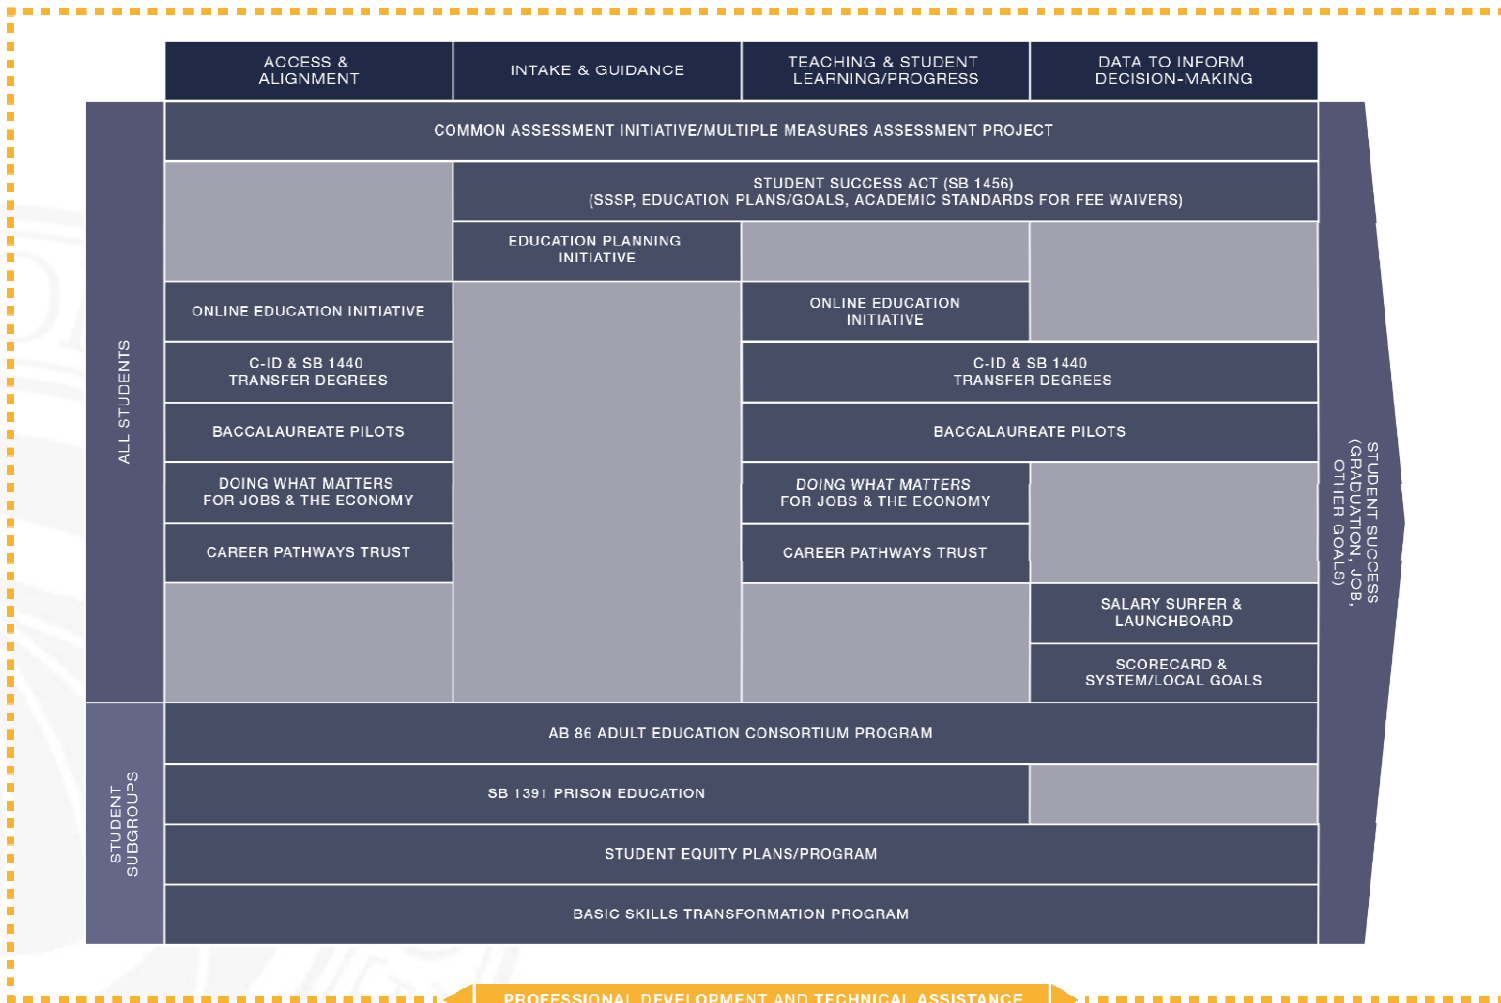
ACCESS & ALIGNMENT

INTAKE & GUIDANCE

TEACHING & STUDENT LEARNING/PROGRESS

DATA TO INFORM DECISION-MAKING

ALL STUDENTS

COMMON ASSESSMENT INITIATIVE/MULTIPLE MEASURES ASSESSMENT PROJECT

STUDENT SUCCESS ACT (SB 1456) (SSSP, EDUCATION PLANS/GOALS, ACADEMIC STANDARDS FOR FEE WAIVERS)

EDUCATION PLANNING INITIATIVE

ONLINE EDUCATION INITIATIVE

ONLINE EDUCATION INITIATIVE

C-ID & SB 1440 TRANSFER DEGREES

C-ID & SB 1440 TRANSFER DEGREES

BACCALAUREATE PILOTS

BACCALAUREATE PILOTS

DOING WHAT MATTERS FOR JOBS & THE ECONOMY

DOING WHAT MATTERS FOR JOBS & THE ECONOMY

CAREER PATHWAYS TRUST

CAREER PATHWAYS TRUST

SALARY SURFER & LAUNCHBOARD

SCORECARD & SYSTEM/LOCAL GOALS

STUDENT SUCCESS (GRADUATION, JOB, OTHER GOALS)

STUDENT SUBGROUPS

AB 86 ADULT EDUCATION CONSORTIUM PROGRAM

SB 1391 PRISON EDUCATION

STUDENT EQUITY PLANS/PROGRAM

BASIC SKILLS TRANSFORMATION PROGRAM

PROFESSIONAL DEVELOPMENT AND TECHNICAL ASSISTANCE